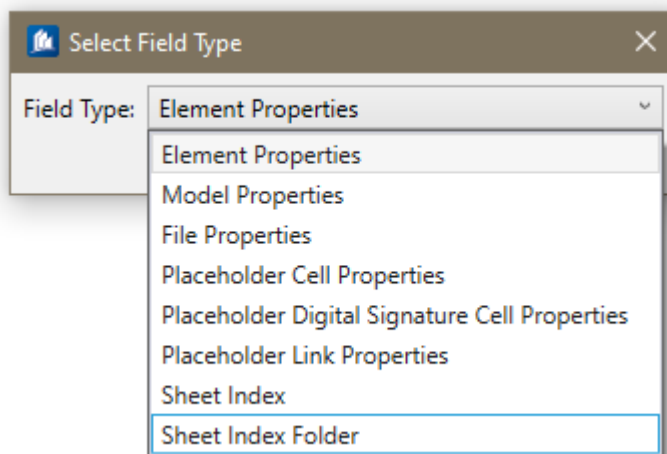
Select Field Type

Field Type: Element Properties

Element Properties
Model Properties
File Properties
Placeholder Cell Properties
Placeholder Digital Signature Cell Properties
Placeholder Link Properties
Sheet Index
Sheet Index Folder